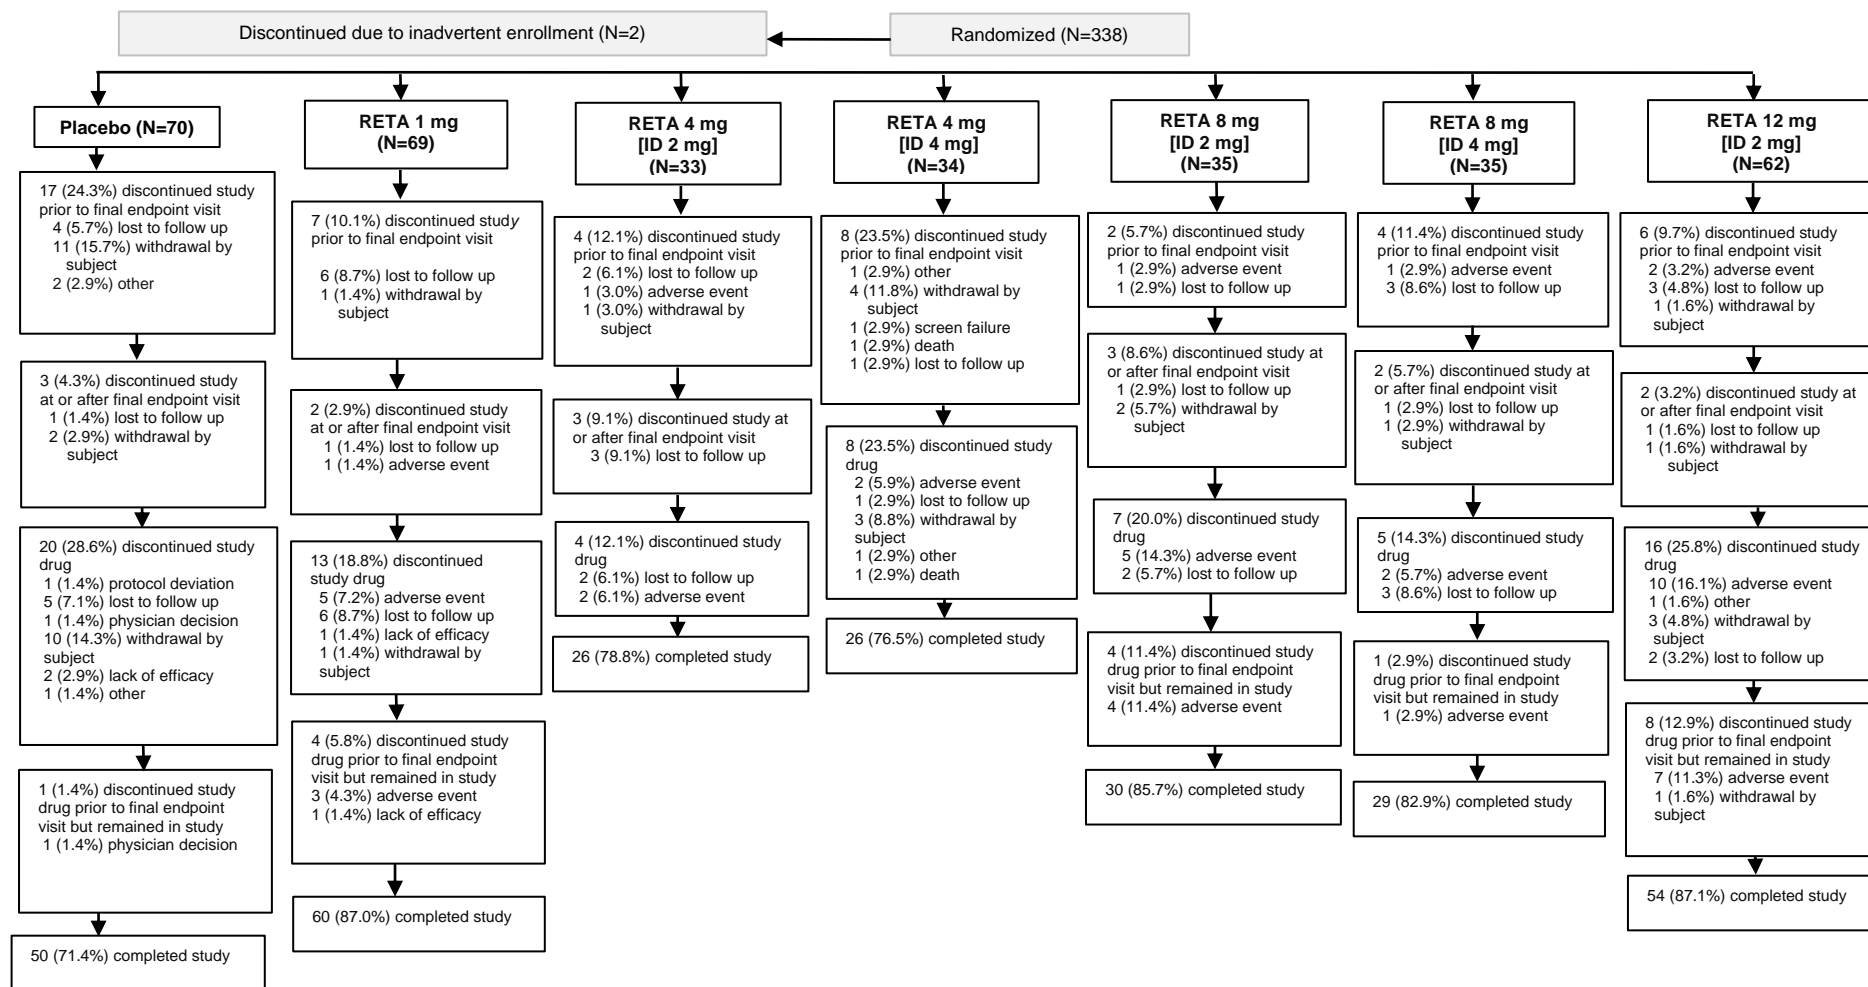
Discontinued due to inadvertent enrollment (N=2)

Randomized (N=338)

Placebo (N=70)

17 (24.3%) discontinued study prior to final endpoint visit
4 (5.7%) lost to follow up
11 (15.7%) withdrawal by subject
2 (2.9%) other

3 (4.3%) discontinued study at or after final endpoint visit
1 (1.4%) lost to follow up
2 (2.9%) withdrawal by subject

20 (28.6%) discontinued study drug
1 (1.4%) protocol deviation
5 (7.1%) lost to follow up
1 (1.4%) physician decision
10 (14.3%) withdrawal by subject
2 (2.9%) lack of efficacy
1 (1.4%) other

1 (1.4%) discontinued study drug prior to final endpoint visit but remained in study
1 (1.4%) physician decision

50 (71.4%) completed study

RETA 1 mg
(N=69)

7 (10.1%) discontinued study prior to final endpoint visit

6 (8.7%) lost to follow up
1 (1.4%) withdrawal by subject

2 (2.9%) discontinued study at or after final endpoint visit
1 (1.4%) lost to follow up
1 (1.4%) adverse event

13 (18.8%) discontinued study drug
5 (7.2%) adverse event
6 (8.7%) lost to follow up
1 (1.4%) lack of efficacy
1 (1.4%) withdrawal by subject

4 (5.8%) discontinued study drug prior to final endpoint visit but remained in study
3 (4.3%) adverse event
1 (1.4%) lack of efficacy

60 (87.0%) completed study

RETA 4 mg
[ID 2 mg]
(N=33)

4 (12.1%) discontinued study prior to final endpoint visit
2 (6.1%) lost to follow up
1 (3.0%) adverse event
1 (3.0%) withdrawal by subject

3 (9.1%) discontinued study at or after final endpoint visit
3 (9.1%) lost to follow up

4 (12.1%) discontinued study drug
2 (6.1%) lost to follow up
2 (6.1%) adverse event

26 (78.8%) completed study

RETA 4 mg
[ID 4 mg]
(N=34)

8 (23.5%) discontinued study prior to final endpoint visit
1 (2.9%) other
4 (11.8%) withdrawal by subject
1 (2.9%) screen failure
1 (2.9%) death
1 (2.9%) lost to follow up

8 (23.5%) discontinued study drug
2 (5.9%) adverse event
1 (2.9%) lost to follow up
3 (8.8%) withdrawal by subject
1 (2.9%) other
1 (2.9%) death

26 (76.5%) completed study

RETA 8 mg
[ID 2 mg]
(N=35)

2 (5.7%) discontinued study prior to final endpoint visit
1 (2.9%) adverse event
1 (2.9%) lost to follow up

3 (8.6%) discontinued study at or after final endpoint visit
1 (2.9%) lost to follow up
2 (5.7%) withdrawal by subject

7 (20.0%) discontinued study drug
5 (14.3%) adverse event
2 (5.7%) lost to follow up

4 (11.4%) discontinued study drug prior to final endpoint visit but remained in study
4 (11.4%) adverse event

30 (85.7%) completed study

RETA 8 mg
[ID 4 mg]
(N=35)

4 (11.4%) discontinued study prior to final endpoint visit
1 (2.9%) adverse event
3 (8.6%) lost to follow up

2 (5.7%) discontinued study at or after final endpoint visit
1 (2.9%) lost to follow up
1 (2.9%) withdrawal by subject

5 (14.3%) discontinued study drug
2 (5.7%) adverse event
3 (8.6%) lost to follow up

1 (2.9%) discontinued study drug prior to final endpoint visit but remained in study
1 (2.9%) adverse event

29 (82.9%) completed study

RETA 12 mg
[ID 2 mg]
(N=62)

6 (9.7%) discontinued study prior to final endpoint visit
2 (3.2%) adverse event
3 (4.8%) lost to follow up
1 (1.6%) withdrawal by subject

2 (3.2%) discontinued study at or after final endpoint visit
1 (1.6%) lost to follow up
1 (1.6%) withdrawal by subject

16 (25.8%) discontinued study drug
10 (16.1%) adverse event
1 (1.6%) other
3 (4.8%) withdrawal by subject
2 (3.2%) lost to follow up

8 (12.9%) discontinued study drug prior to final endpoint visit but remained in study
7 (11.3%) adverse event
1 (1.6%) withdrawal by subject

54 (87.1%) completed study